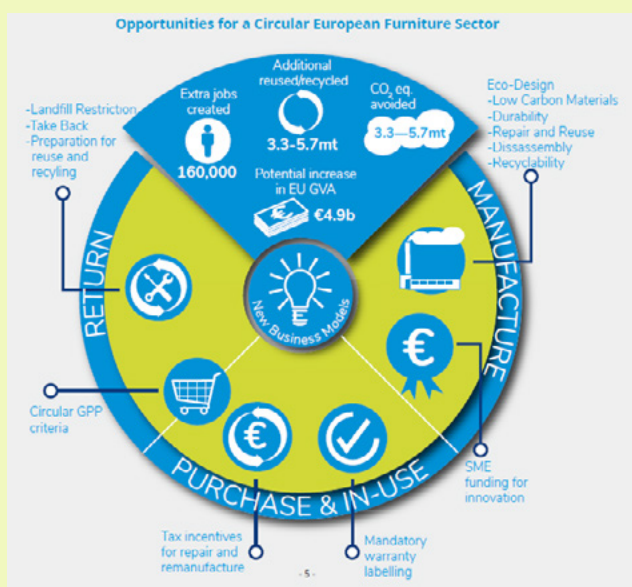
Opportunities for a Circular European Furniture Sector

Extra jobs created
160,000

Additional reused/recycled
3.3-5.7mt

$CO_2$ eq. avoided
3.3—5.7mt

Potential increase in EU GVA
€4.9b

-Landfill Restriction
-Take Back
-Preparation for reuse and recyling

Eco-Design
-Low Carbon Materials
-Durability
-Repair and Reuse
-Dissassembly
-Recyclability

RETURN

MANUFACTURE

New Business Models

Circular GPP criteria

SME funding for innovation

PURCHASE & IN-USE

Tax incentives for repair and remanufacture

Mandatory warranty labelling

- 5 -